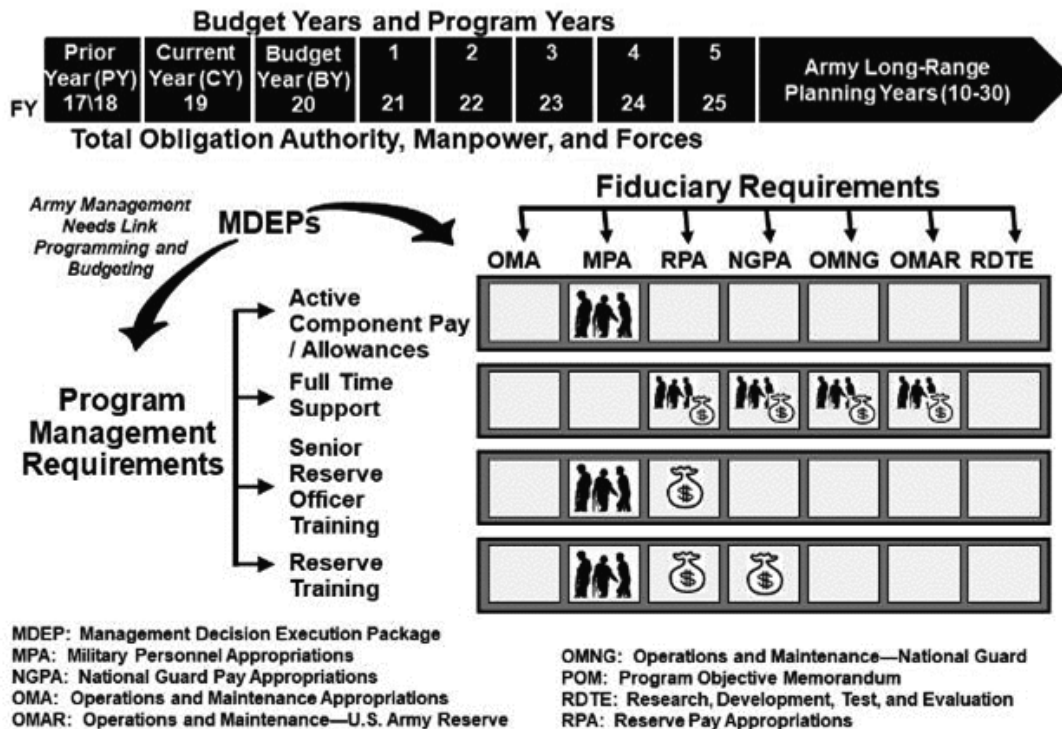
Budget Years and Program Years

FY

| Prior Year (PY) 17\18 | Current Year (CY) 19 | Budget Year (BY) 20 | 1 21 | 2 22 | 3 23 | 4 24 | 5 25 | Army Long-Range Planning Years (10-30) |
|---|---|---|---|---|---|---|---|---|

Total Obligation Authority, Manpower, and Forces

Army Management Needs Link Programming and Budgeting

MDEPs

Fiduciary Requirements

OMA MPA RPA NGPA OMNG OMAR RDTE

Program Management Requirements

Active Component Pay / Allowances

Full Time Support

Senior Reserve Officer Training

Reserve Training

MDEP: Management Decision Execution Package
MPA: Military Personnel Appropriations
NGPA: National Guard Pay Appropriations
OMA: Operations and Maintenance Appropriations
OMAR: Operations and Maintenance—U.S. Army Reserve

OMNG: Operations and Maintenance—National Guard
POM: Program Objective Memorandum
RDTE: Research, Development, Test, and Evaluation
RPA: Reserve Pay Appropriations